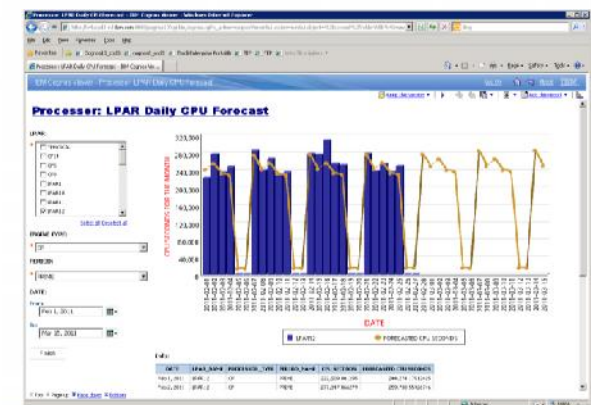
Processer: LPAR Daily CPU Forecast - IBM Cognos Viewer - Windows Internet Explorer

IBM Cognos Viewer - Processer: LPAR Daily CPU Forecast

Processer: LPAR Daily CPU Forecast

LPAR:

Select all Deselect all

ENGINE TYPE:

CP

PERIOD:

PRIME

DATE:

From:

Nov 1, 2011

To:

Mar 15, 2012

Finish

320,000

280,000

240,000

200,000

160,000

120,000

80,000

40,000

0

CPU SECONDS FOR THE MONTH

DATE

LPAR2

FORECASTED CPU SECONDS

Data:

| DATE | LPAR_NAME | PROCESSOR_TYPE | PERIOD_NAME | CPU_SECONDS | FORECASTED CPU SECONDS |
|---|---|---|---|---|---|
| Nov 1, 2011 | LPAR2 | CP | PRIME | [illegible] | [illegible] |
| Nov 2, 2011 | LPAR2 | CP | PRIME | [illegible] | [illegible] |